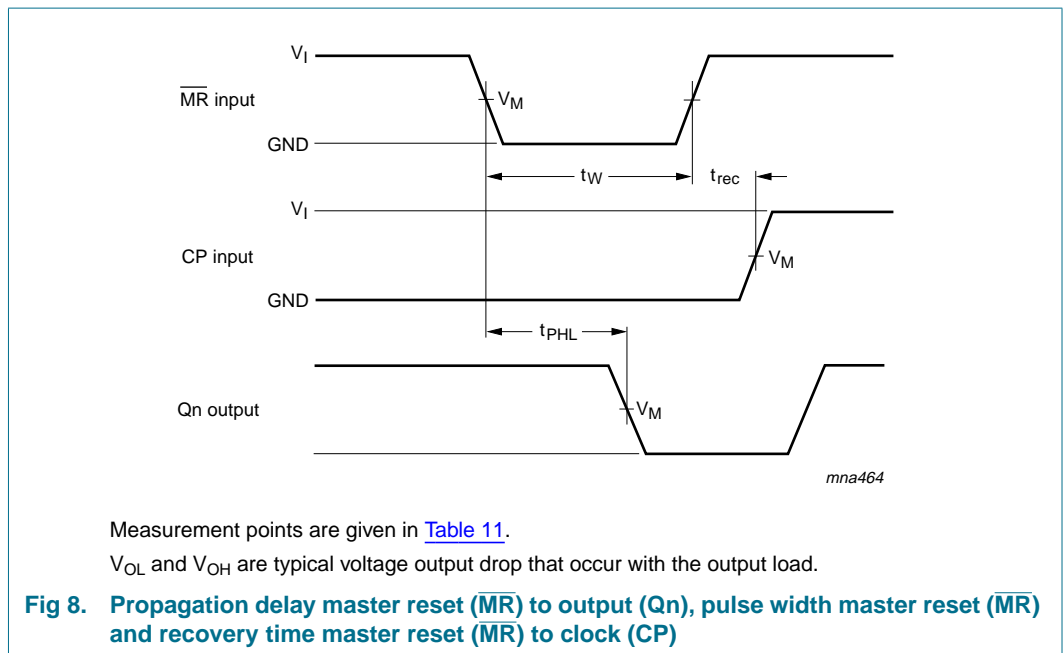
$V_I$

$\overline{MR}$ input

$V_M$

GND

$t_W$

$t_{rec}$

$V_I$

CP input

$V_M$

GND

$t_{PHL}$

Qn output

$V_M$

mna464

Measurement points are given in Table 11.

$V_{OL}$ and $V_{OH}$ are typical voltage output drop that occur with the output load.

Fig 8. Propagation delay master reset ($\overline{MR}$) to output (Qn), pulse width master reset ($\overline{MR}$) and recovery time master reset ($\overline{MR}$) to clock (CP)